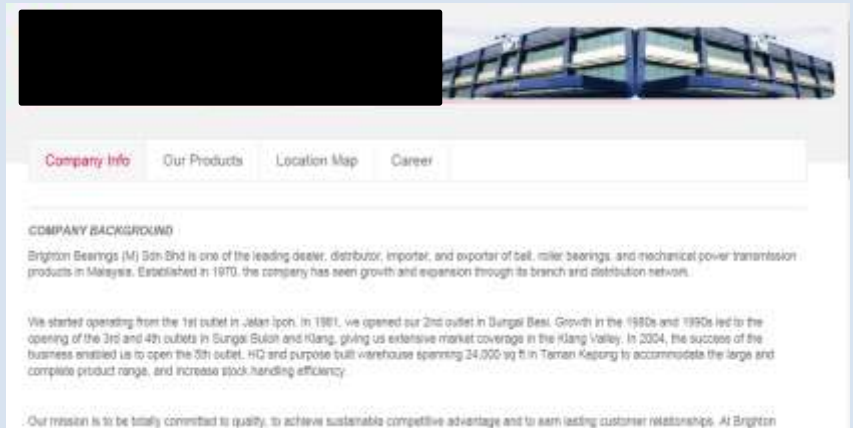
Company Info | Our Products | Location Map | Career

COMPANY BACKGROUND

Brighton Bearings (M) Sdn Bhd is one of the leading dealer, distributor, importer, and exporter of ball, roller bearings, and mechanical power transmission products in Malaysia. Established in 1970, the company has seen growth and expansion through its branch and distribution network.

We started operating from the 1st outlet in Jalan Ipoh. In 1981, we opened our 2nd outlet in Sungai Besi. Growth in the 1980s and 1990s led to the opening of the 3rd and 4th outlets in Sungai Buloh and Klang, giving us extensive market coverage in the Klang Valley. In 2004, the success of the business enabled us to open the 5th outlet, HQ and purpose built warehouse spanning 24,000 sq ft in Taman Kepong to accommodate the large and complete product range, and increase stock handling efficiency.

Our mission is to be totally committed to quality, to achieve sustainable competitive advantage and to earn lasting customer relationships. At Brighton